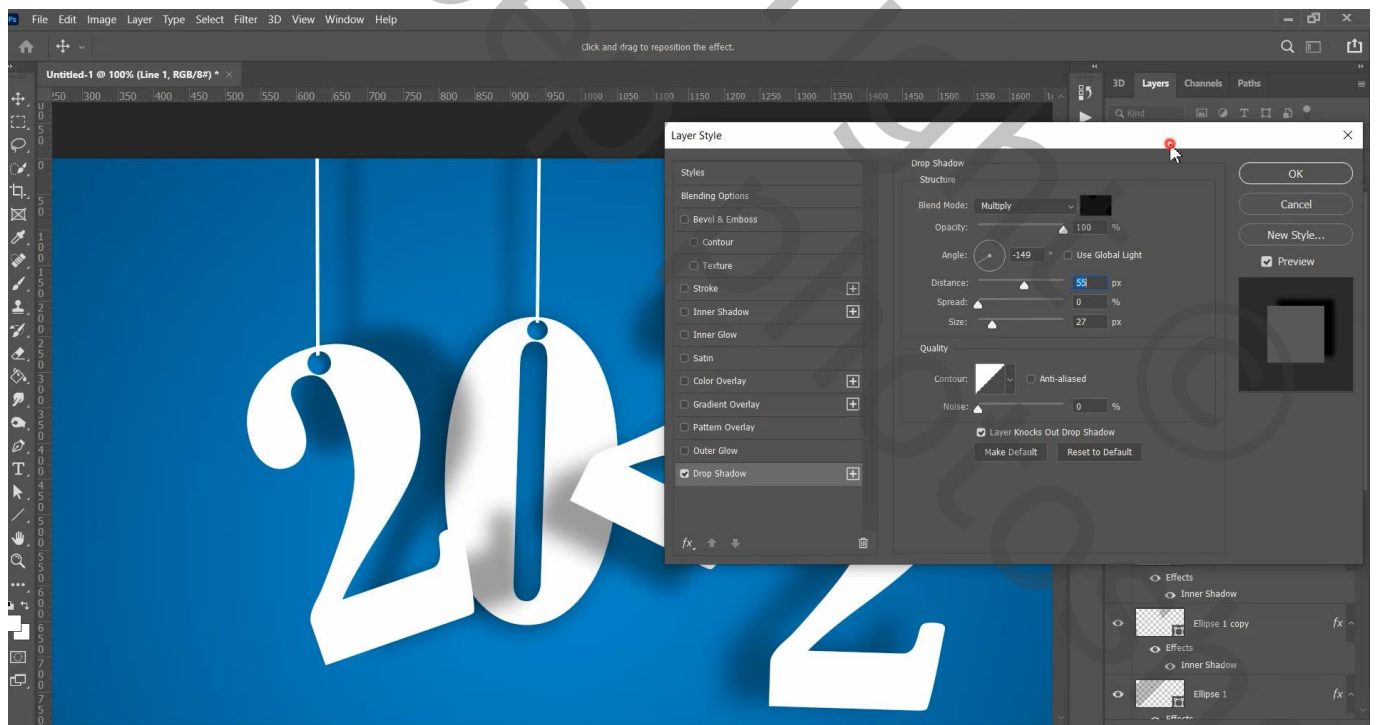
File Edit Image Layer Type Select Filter 3D View Window Help

Click and drag to reposition the effect.

Untitled-1 @ 100% (Line 1, RGB/8#) *

250 300 350 400 450 500 550 600 650 700 750 800 850 900 950 1000 1050 1100 1150 1200 1250 1300 1350 1400 1450 1500 1550 1600

3D Layers Channels Paths

Kind

Layer Style

Styles
Blending Options
Bevel & Emboss
Contour
Texture
Stroke
Inner Shadow
Inner Glow
Satin
Color Overlay
Gradient Overlay
Pattern Overlay
Outer Glow
Drop Shadow

Drop Shadow
Structure
Blend Mode: Multiply
Opacity: 100 %
Angle: -149 ° Use Global Light
Distance: 55 px
Spread: 0 %
Size: 27 px

Quality
Contour: Anti-aliased
Noise: 0 %

Layer Knocks Out Drop Shadow
Make Default Reset to Default

OK
Cancel
New Style...
Preview

Effects
Inner Shadow
Ellipse 1 copy
Effects
Inner Shadow
Ellipse 1
Effects